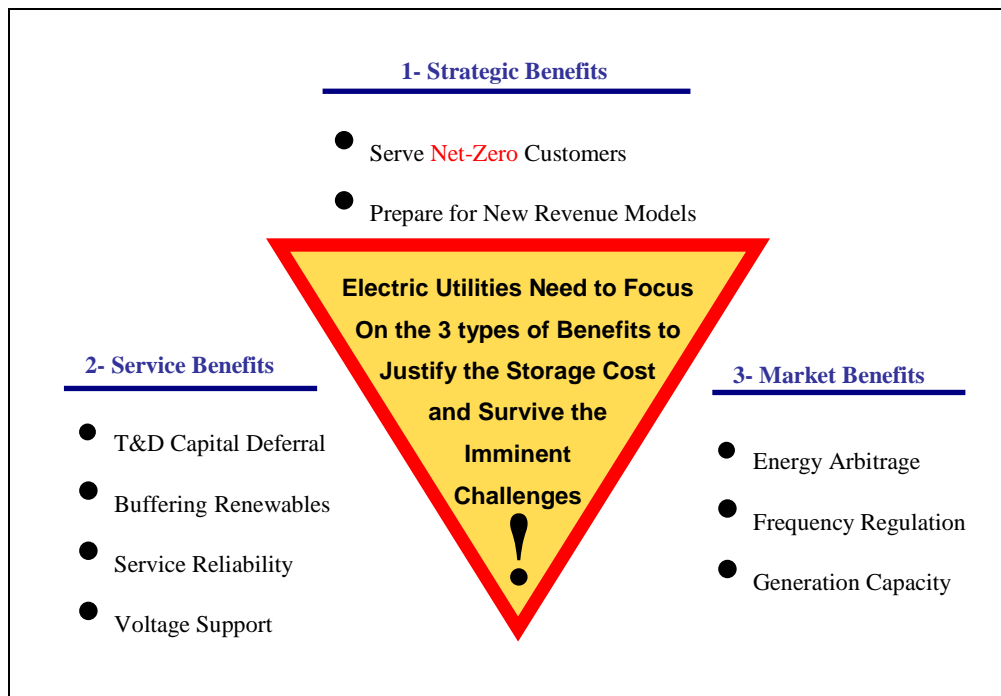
1- Strategic Benefits

- Serve Net-Zero Customers
- Prepare for New Revenue Models

Electric Utilities Need to Focus On the 3 types of Benefits to Justify the Storage Cost and Survive the Imminent Challenges

!

2- Service Benefits

- T&D Capital Deferral
- Buffering Renewables
- Service Reliability
- Voltage Support

3- Market Benefits

- Energy Arbitrage
- Frequency Regulation
- Generation Capacity